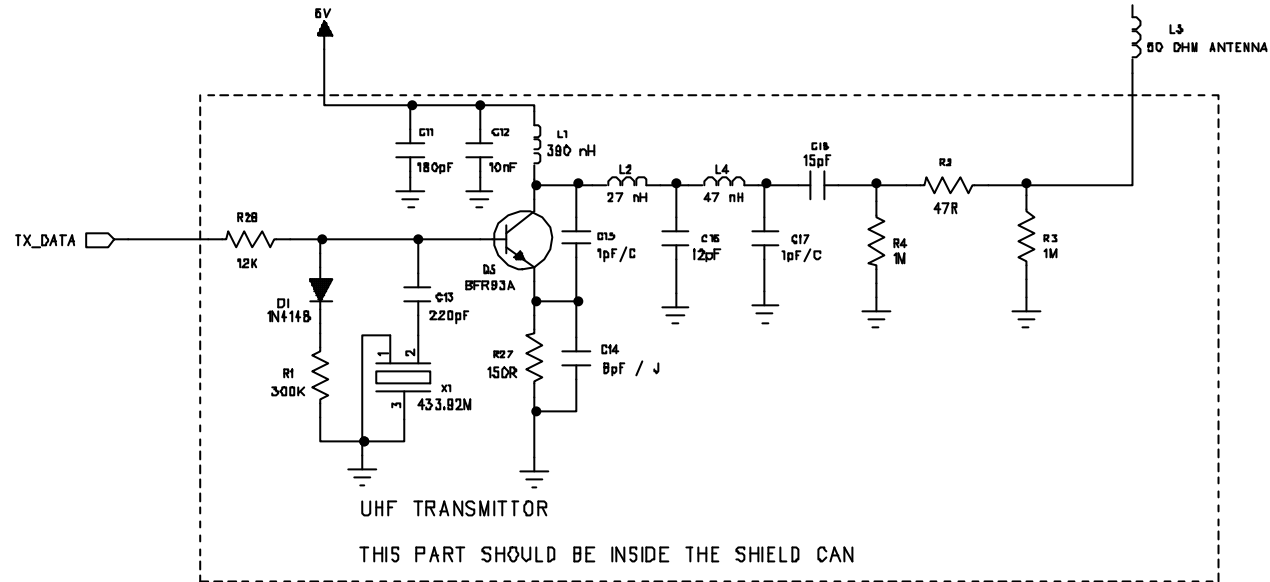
6V

L5
50 OHM ANTENNA

C11
180pF

C12
10nF

L1
390 nH

L2
27 nH

L4
47 nH

C18
15pF

R2
47R

TX_DATA

R28
12K

D1
1N4148

C13
220pF

Q5
BFR93A

C15
1pF/C

C16
12pF

C17
1pF/C

R4
1M

R3
1M

R1
300K

1
2
3

X1
433.92M

R27
150R

C14
8pF / J

UHF TRANSMITTOR

THIS PART SHOULD BE INSIDE THE SHIELD CAN